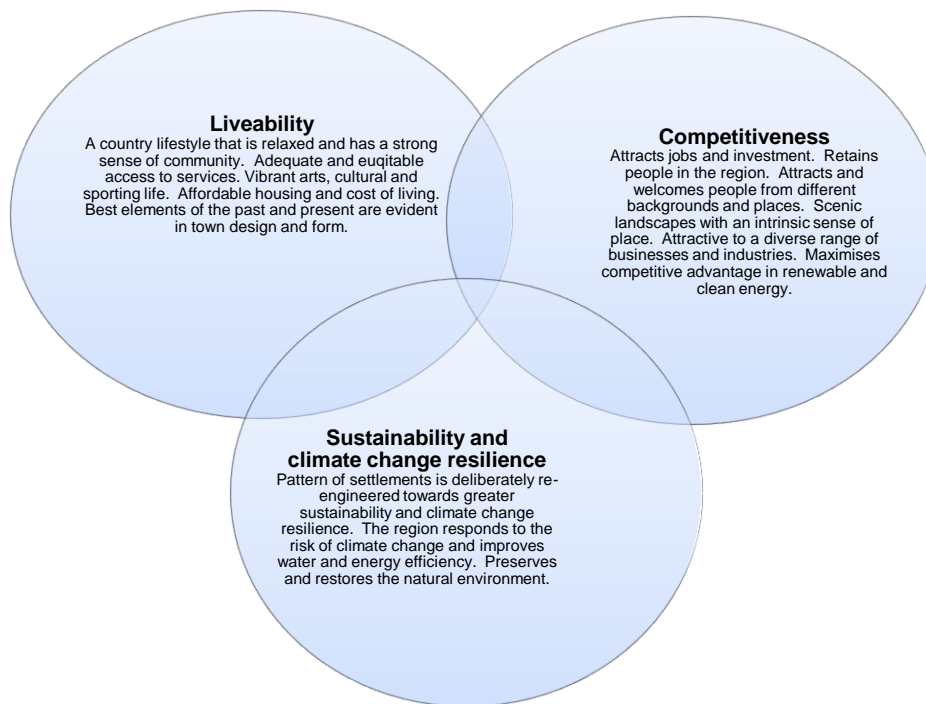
Liveability

A country lifestyle that is relaxed and has a strong sense of community. Adequate and euqitable access to services. Vibrant arts, cultural and sporting life. Affordable housing and cost of living. Best elements of the past and present are evident in town design and form.

Competitiveness

Attracts jobs and investment. Retains people in the region. Attracts and welcomes people from different backgrounds and places. Scenic landscapes with an intrinsic sense of place. Attractive to a diverse range of businesses and industries. Maximises competitive advantage in renewable and clean energy.

Sustainability and climate change resilience

Pattern of settlements is deliberately re-engineered towards greater sustainability and climate change resilience. The region responds to the risk of climate change and improves water and energy efficiency. Preserves and restores the natural environment.